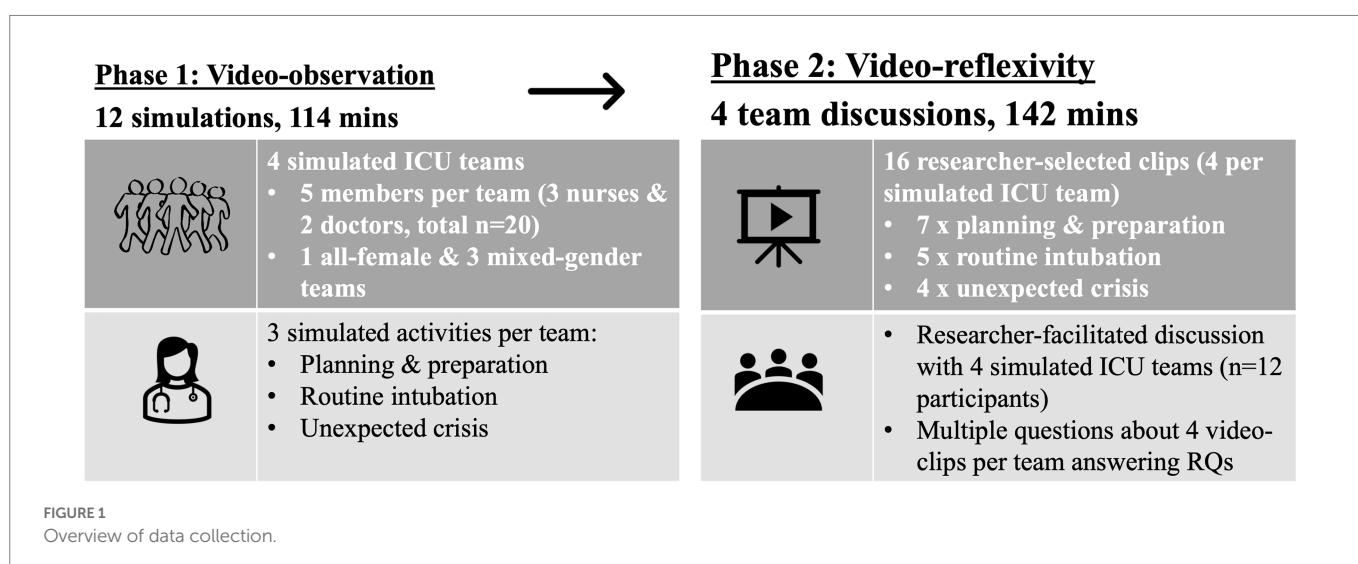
Phase 1: Video-observation

12 simulations, 114 mins

4 simulated ICU teams
• 5 members per team (3 nurses & 2 doctors, total n=20)
• 1 all-female & 3 mixed-gender teams

3 simulated activities per team:
• Planning & preparation
• Routine intubation
• Unexpected crisis

Phase 2: Video-reflexivity

4 team discussions, 142 mins

16 researcher-selected clips (4 per simulated ICU team)
• 7 x planning & preparation
• 5 x routine intubation
• 4 x unexpected crisis

• Researcher-facilitated discussion with 4 simulated ICU teams (n=12 participants)
• Multiple questions about 4 video-clips per team answering RQs

FIGURE 1
Overview of data collection.